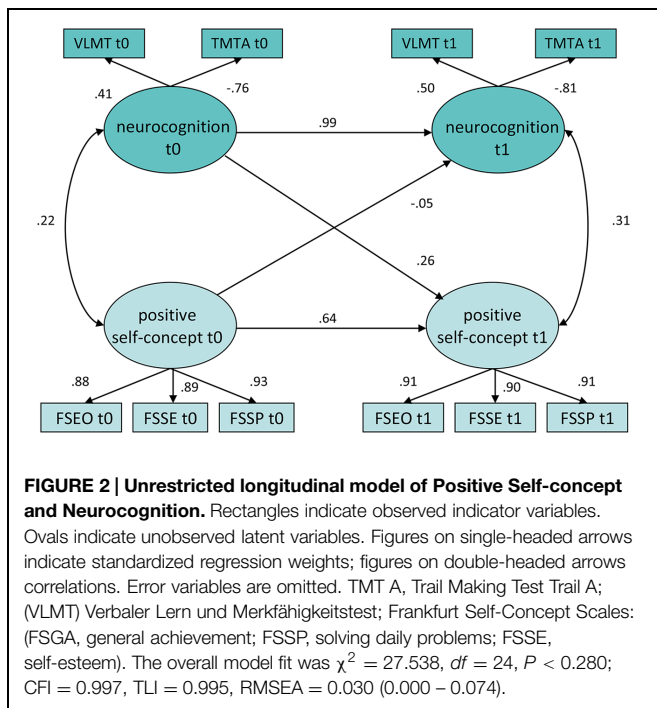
VLMT t0
TMTA t0
.41
-.76
neurocognition t0
.99
VLMT t1
TMTA t1
.50
-.81
neurocognition t1
.22
-.05
.26
.31
positive self-concept t0
.64
positive self-concept t1
.88
.89
.93
FSEO t0
FSSE t0
FSSP t0
.91
.90
.91
FSEO t1
FSSE t1
FSSP t1

**FIGURE 2 | Unrestricted longitudinal model of Positive Self-concept and Neurocognition.** Rectangles indicate observed indicator variables. Ovals indicate unobserved latent variables. Figures on single-headed arrows indicate standardized regression weights; figures on double-headed arrows correlations. Error variables are omitted. TMT A, Trail Making Test Trail A; (VLMT) Verbaler Lern und Merkfähigkeitstest; Frankfurt Self-Concept Scales: (FSGA, general achievement; FSSP, solving daily problems; FSSE, self-esteem). The overall model fit was $\chi^2 = 27.538$, $df = 24$, $P < 0.280$; CFI = 0.997, TLI = 0.995, RMSEA = 0.030 (0.000 – 0.074).